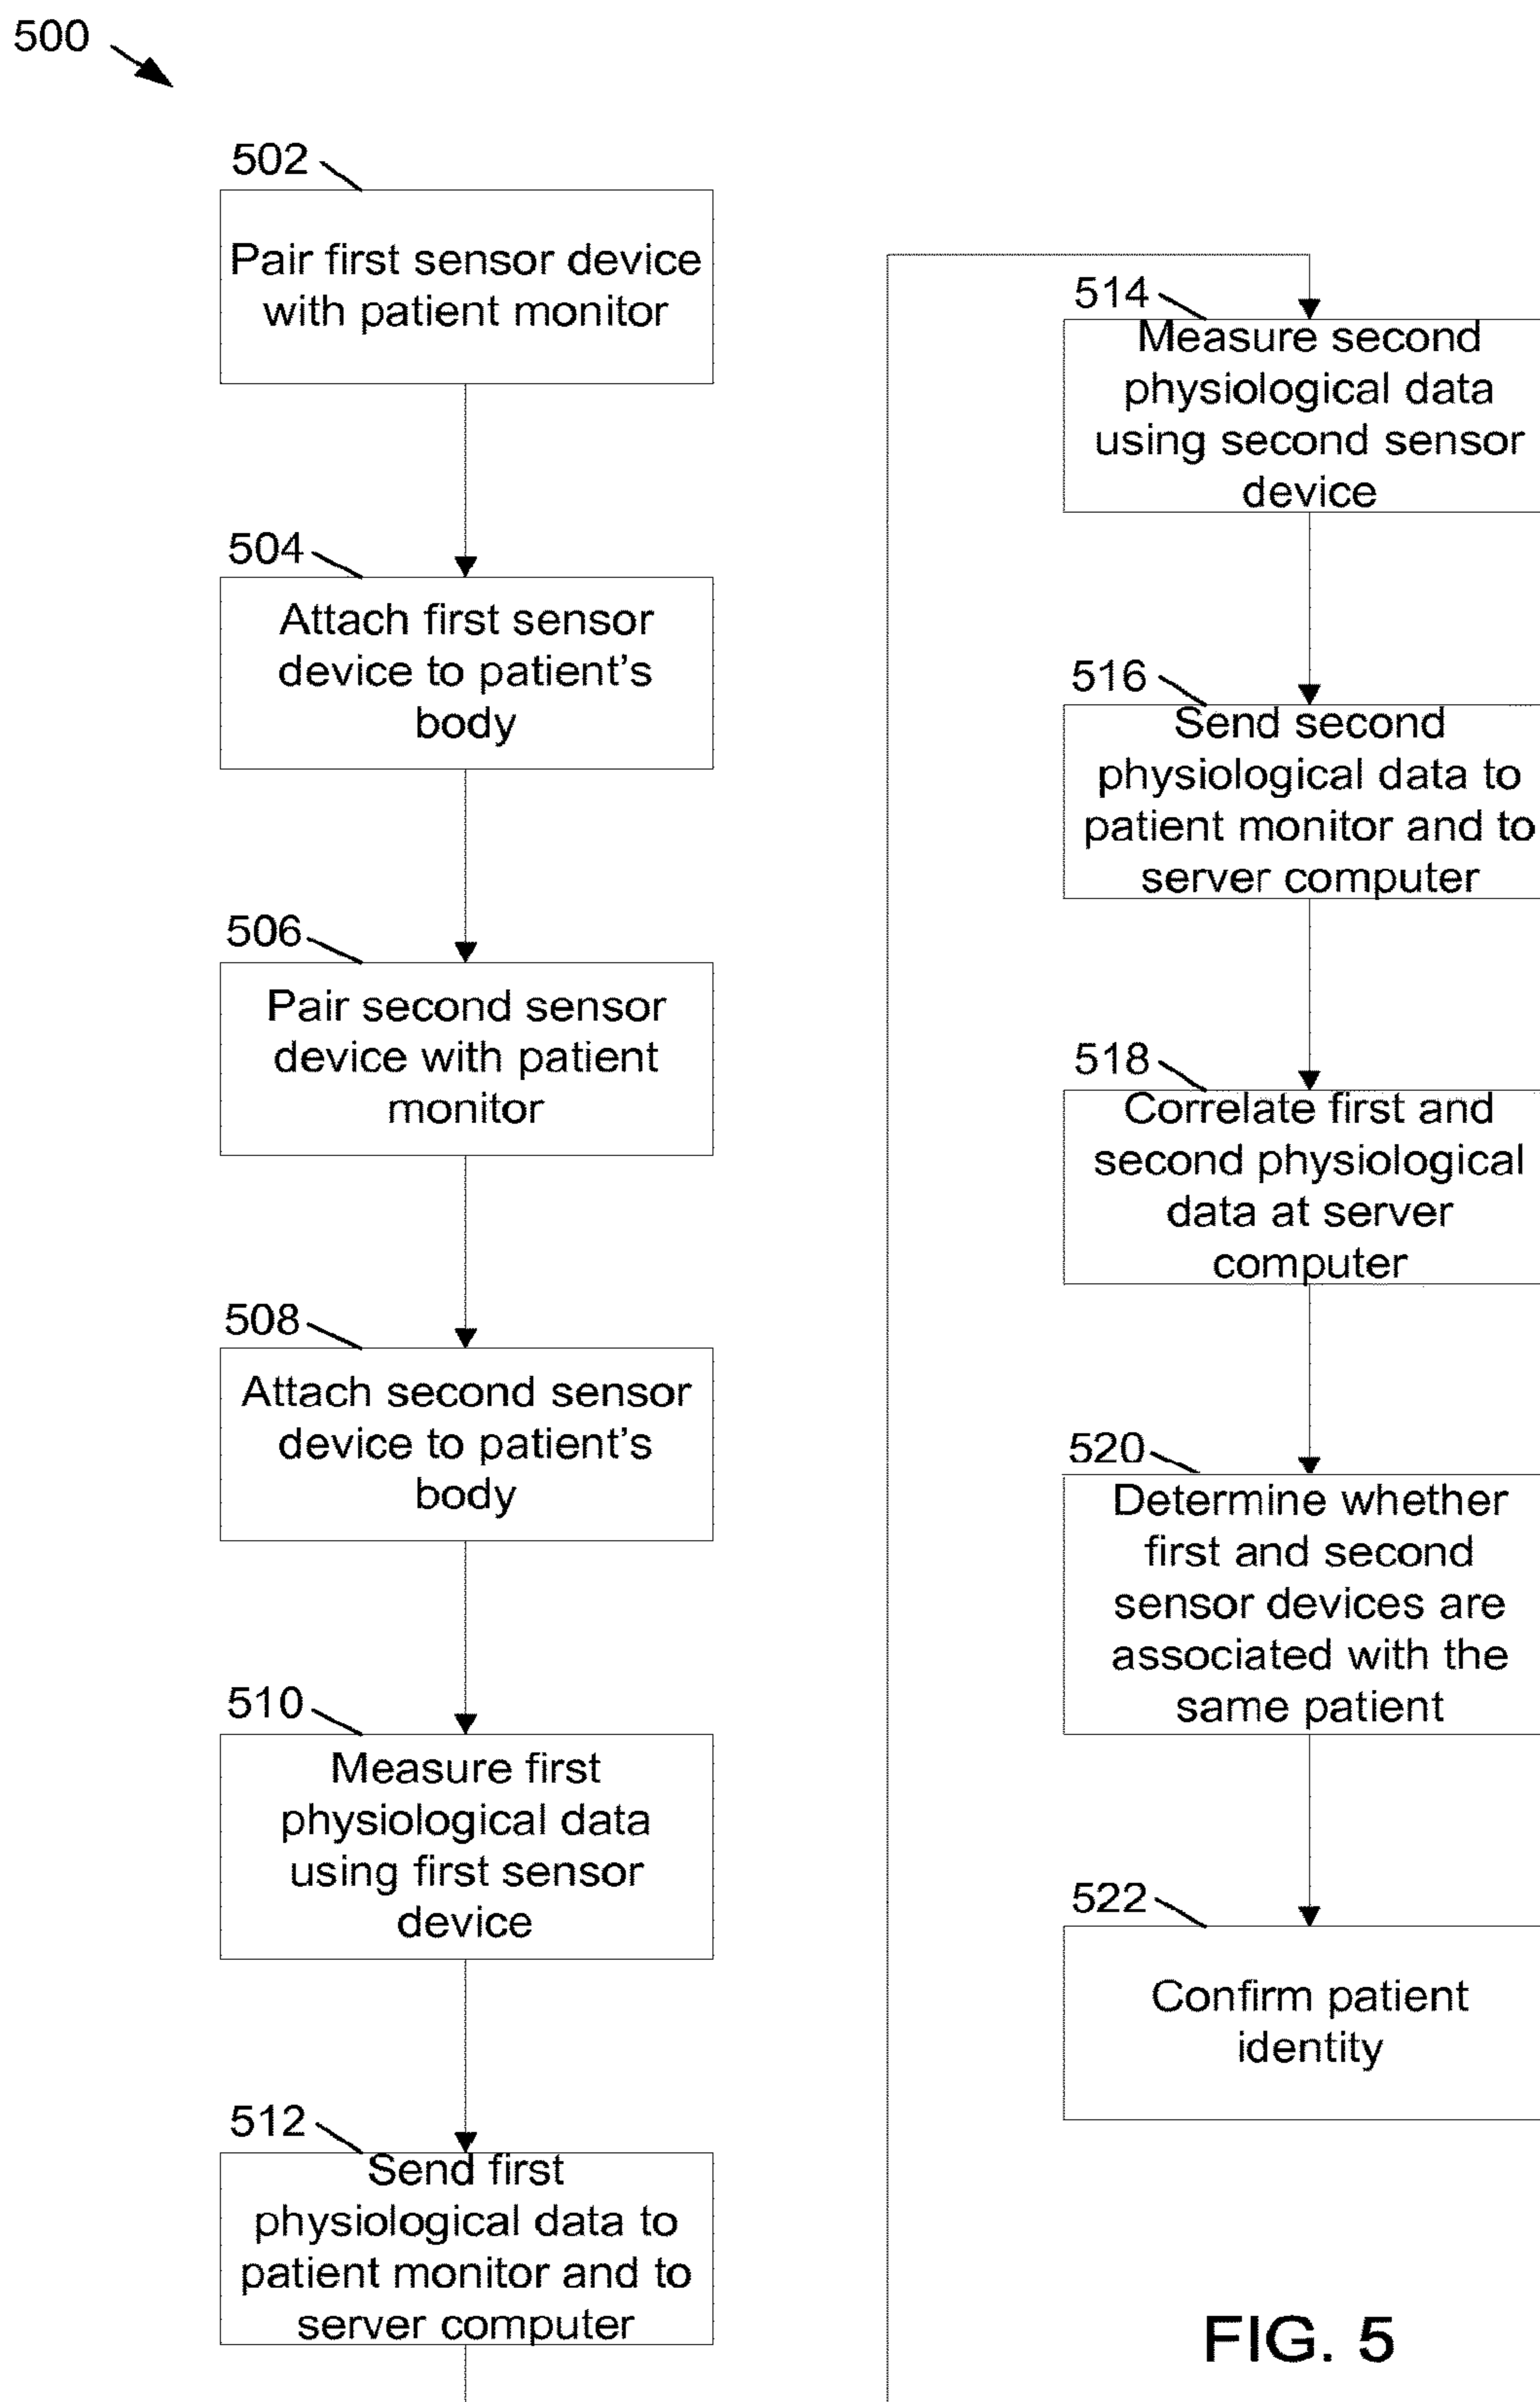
500

502

Pair first sensor device with patient monitor

504

Attach first sensor device to patient's body

506

Pair second sensor device with patient monitor

508

Attach second sensor device to patient's body

510

Measure first physiological data using first sensor device

512

Send first physiological data to patient monitor and to server computer

514

Measure second physiological data using second sensor device

516

Send second physiological data to patient monitor and to server computer

518

Correlate first and second physiological data at server computer

520

Determine whether first and second sensor devices are associated with the same patient

522

Confirm patient identity

FIG. 5